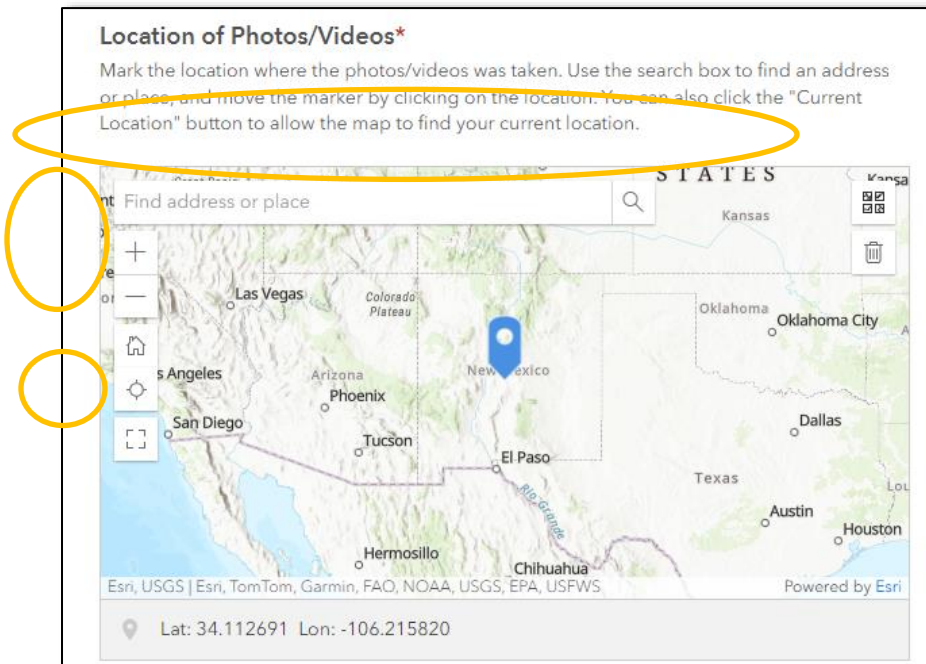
Location of Photos/Videos*

Mark the location where the photos/videos was taken. Use the search box to find an address or place, and move the marker by clicking on the location. You can also click the "Current Location" button to allow the map to find your current location.

Find address or place

STATES
Kansa
Kansas
Las Vegas
Colorado Plateau
Oklahoma
Oklahoma City
s Angeles
Arizona
New Mexico
Phoenix
San Diego
Dallas
Tucson
El Paso
Texas
Rio Grande
Austin
Houston
Hermosillo
Chihuahua

Esri, USGS | Esri, TomTom, Garmin, FAO, NOAA, USGS, EPA, USFWS
Powered by Esri

Lat: 34.112691 Lon: -106.215820